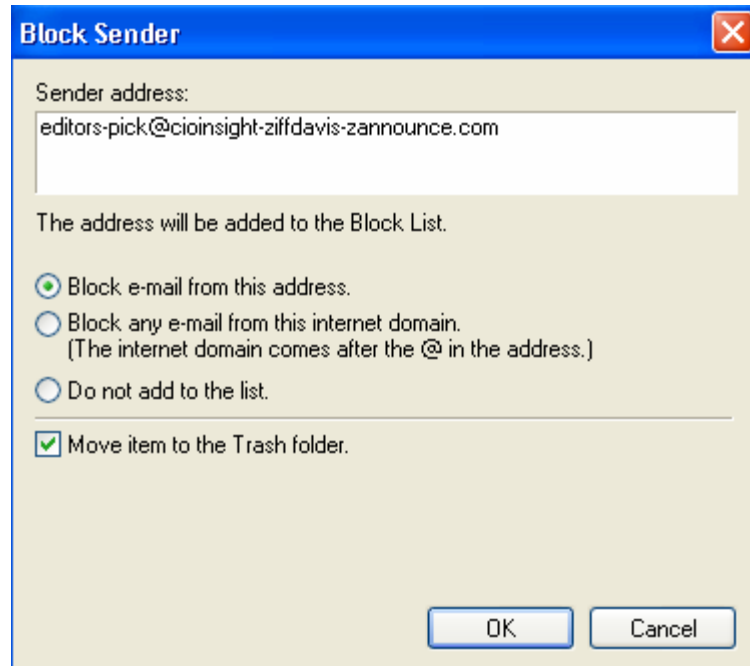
Block Sender

Sender address:

editors-pick@cioinsight-ziffdavis-zannounce.com

The address will be added to the Block List.

Block e-mail from this address.

Block any e-mail from this internet domain. (The internet domain comes after the @ in the address.)

Do not add to the list.

Move item to the Trash folder.

OK

Cancel